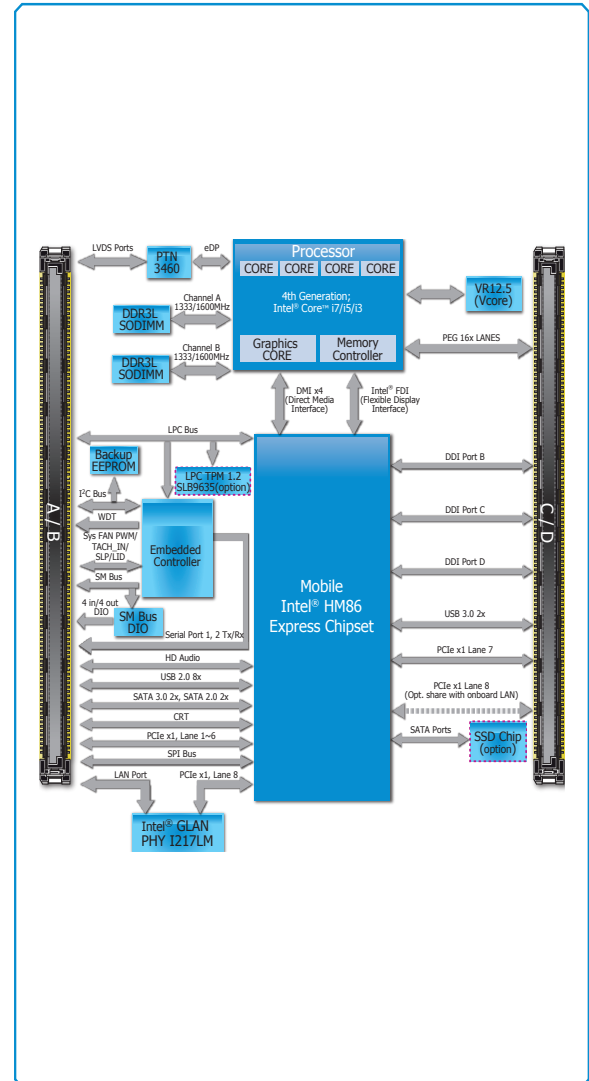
LVDS Ports
PTN 3460
eDP
Processor
CORE CORE CORE CORE
4th Generation; Intel® Core™ i7/i5/i3
Graphics CORE
Memory Controller
VR12.5 (Vcore)
PEG 16x LANES
Channel A 1333/1600MHz
DDR3L SODIMM
Channel B 1333/1600MHz
DDR3L SODIMM
DMI x4 (Direct Media Interface)
Intel® FDI (Flexible Display Interface)
LPC Bus
Backup EEPROM
LPC TPM 1.2 SLB9635(option)
I$^2$C Bus
WDT
Sys FAN PWM/ TACH_IN/ SLP/LID
Embedded Controller
SM Bus
4 in/4 out DIO
SM Bus DIO
Serial Port 1, 2 Tx/Rx
A / B
C / D
DDI Port B
DDI Port C
DDI Port D
Mobile Intel® HM86 Express Chipset
USB 3.0 2x
PCIe x1 Lane 7
PCIe x1 Lane 8 (Opt. share with onboard LAN)
SATA Ports
SSD Chip (option)
HD Audio
USB 2.0 8x
SATA 3.0 2x, SATA 2.0 2x
CRT
PCIe x1, Lane 1~6
SPI Bus
LAN Port
PCIe x1, Lane 8
Intel® GLAN PHY I217LM